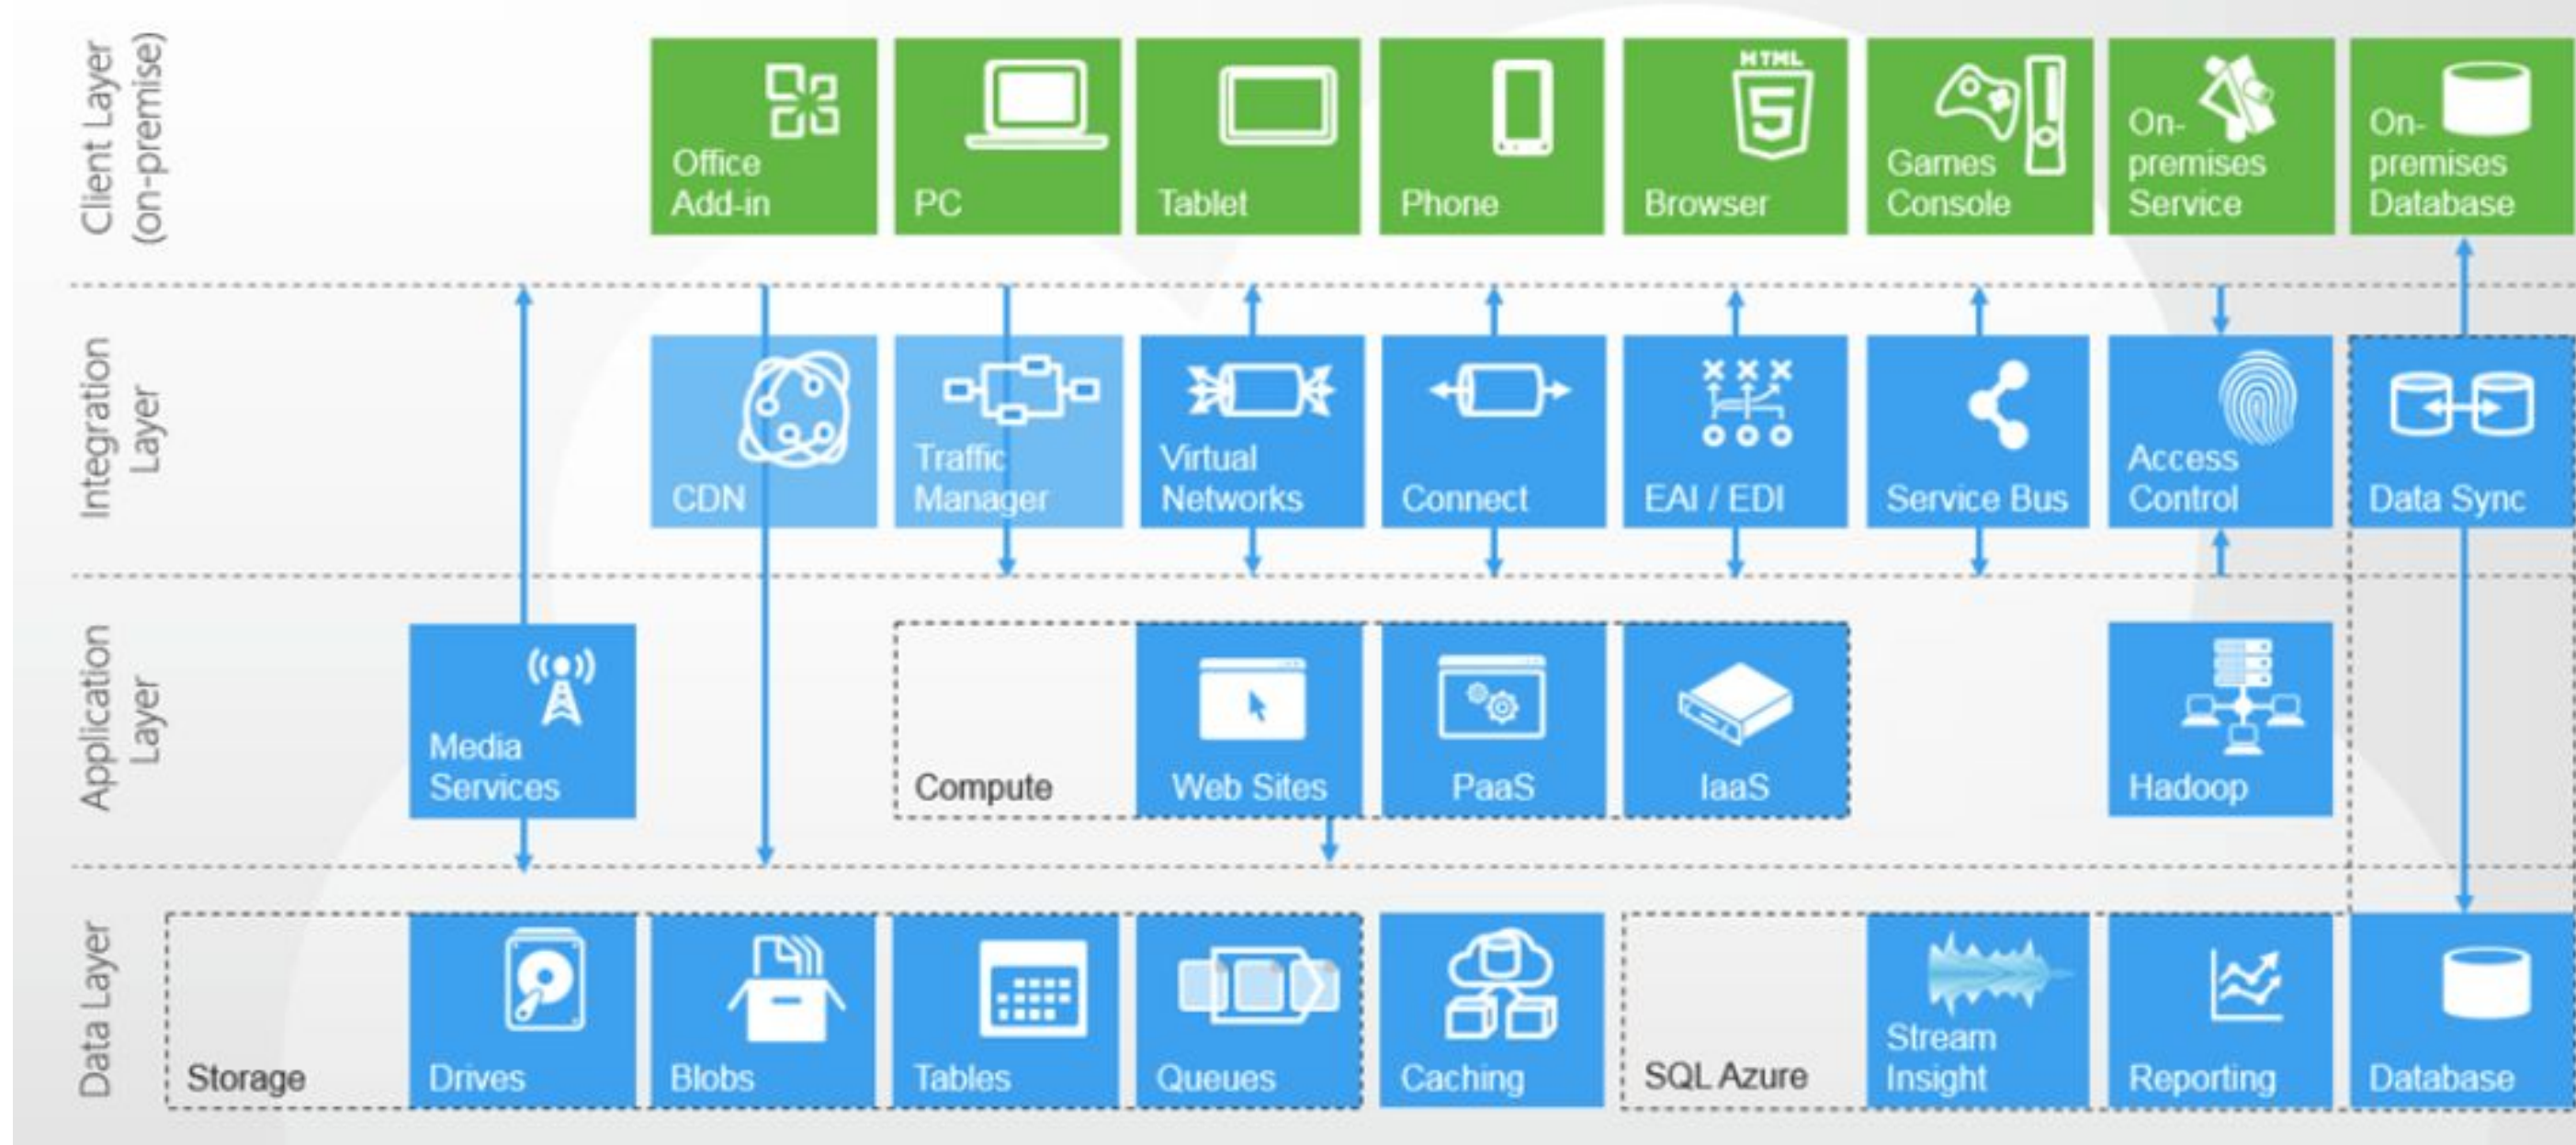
Client Layer (on-premise)

Office Add-in
PC
Tablet
Phone
HTML 5
Browser
Games Console
On-premises Service
On-premises Database

Integration Layer

CDN
Traffic Manager
Virtual Networks
Connect
EAI / EDI
Service Bus
Access Control
Data Sync

Application Layer

Media Services
Compute
Web Sites
PaaS
IaaS
Hadoop

Data Layer

Storage
Drives
Blobs
Tables
Queues
Caching
SQL Azure
Stream Insight
Reporting
Database